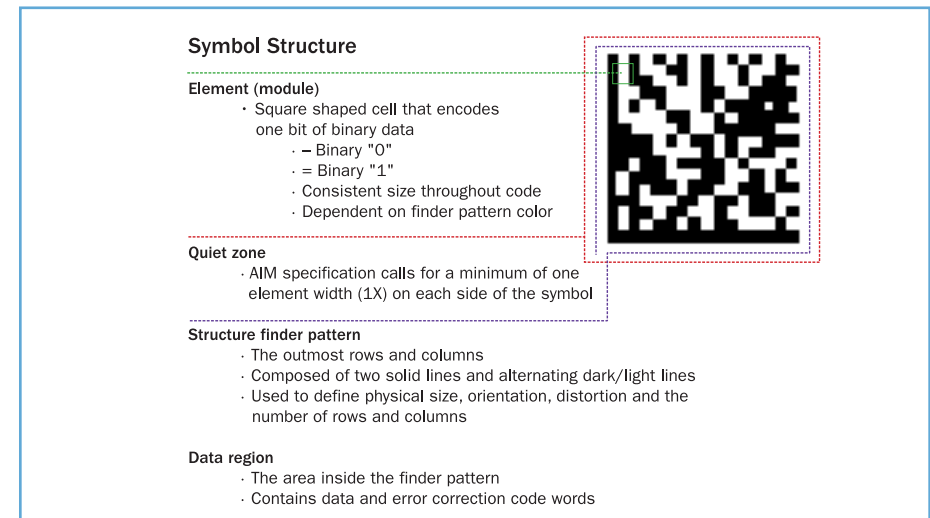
Symbol Structure

Element (module)
• Square shaped cell that encodes one bit of binary data
· ▬ Binary "0"
· = Binary "1"
· Consistent size throughout code
· Dependent on finder pattern color

Quiet zone
· AIM specification calls for a minimum of one element width (1X) on each side of the symbol

Structure finder pattern
· The outmost rows and columns
· Composed of two solid lines and alternating dark/light lines
· Used to define physical size, orientation, distortion and the number of rows and columns

Data region
· The area inside the finder pattern
· Contains data and error correction code words